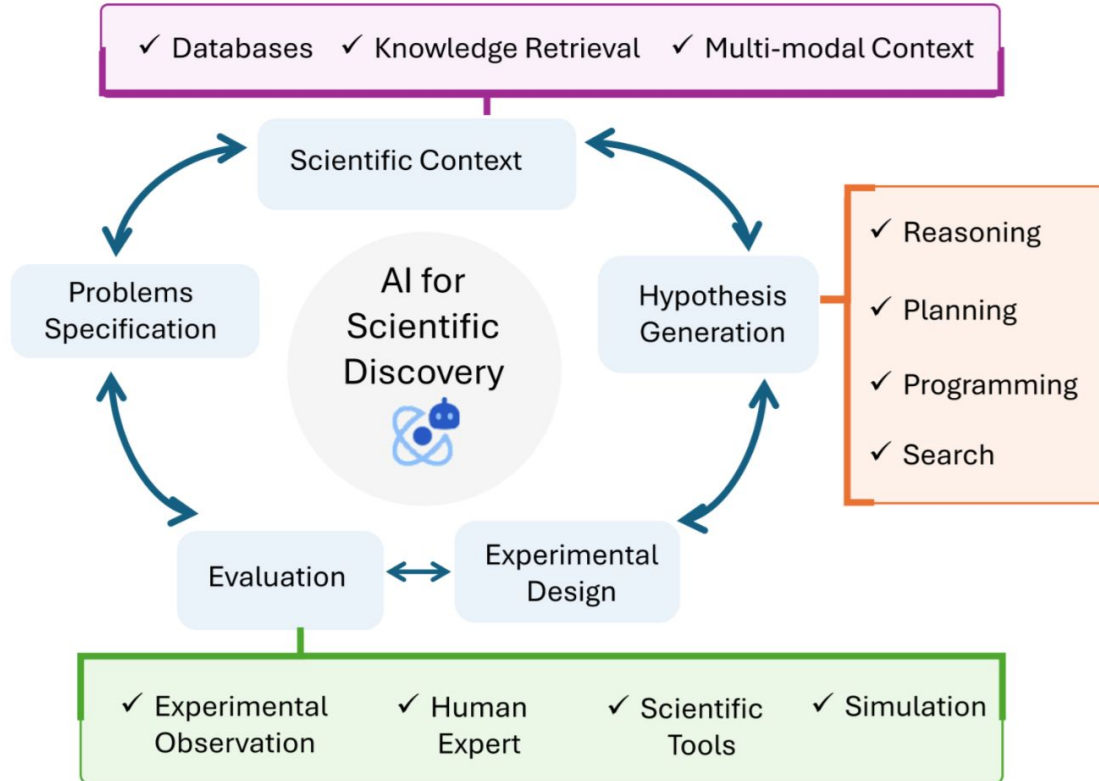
✓ Databases ✓ Knowledge Retrieval ✓ Multi-modal Context

Scientific Context

Problems Specification

AI for Scientific Discovery

Hypothesis Generation

✓ Reasoning
✓ Planning
✓ Programming
✓ Search

Evaluation

Experimental Design

✓ Experimental Observation ✓ Human Expert ✓ Scientific Tools ✓ Simulation